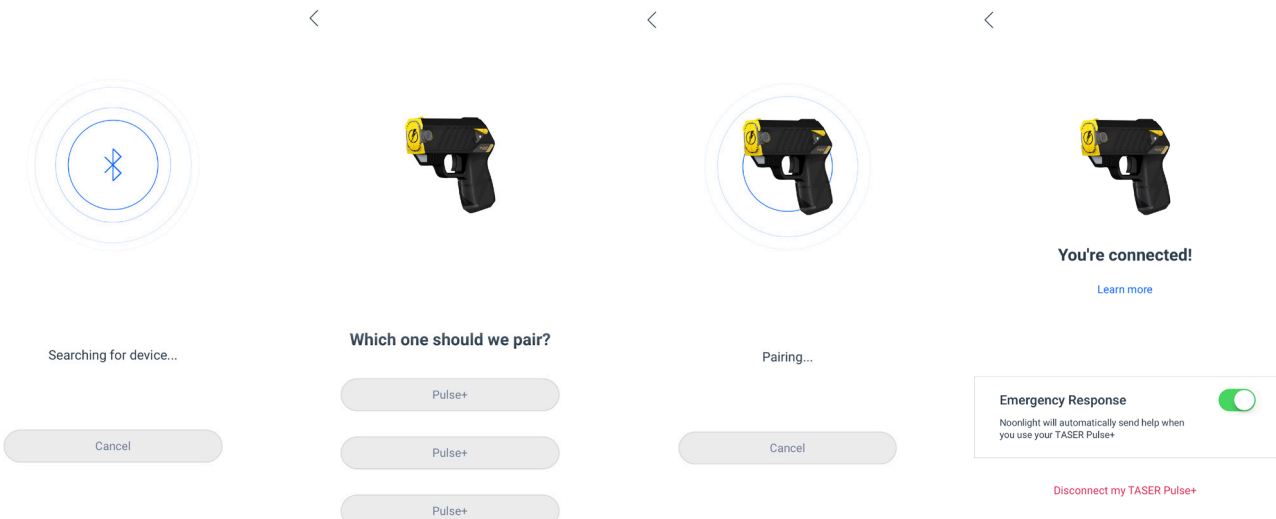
Searching for device...

Cancel

Which one should we pair?

Pulse+

Pulse+

Pulse+

Pairing...

Cancel

You're connected!

Learn more

Emergency Response

Noonlight will automatically send help when you use your TASER Pulse+

Disconnect my TASER Pulse+